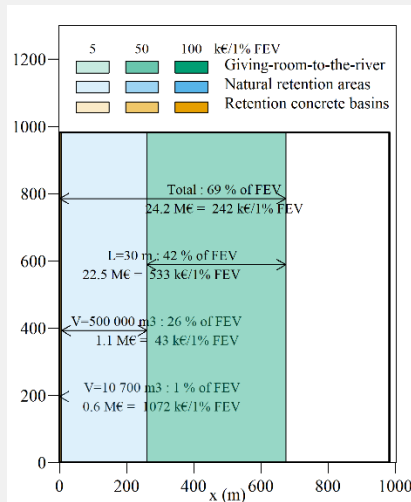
5 50 100 k€/1% FEV
Giving-room-to-the-river
Natural retention areas
Retention concrete basins

Total : 69 % of FEV
24.2 M€ = 242 k€/1% FEV

L=30 m : 42 % of FEV
22.5 M€ = 533 k€/1% FEV

V=500 000 m3 : 26 % of FEV
1.1 M€ = 43 k€/1% FEV

V=10 700 m3 : 1 % of FEV
0.6 M€ = 1072 k€/1% FEV

1200
1000
800
600
400
200
0

0 200 400 600 800 1000
x (m)